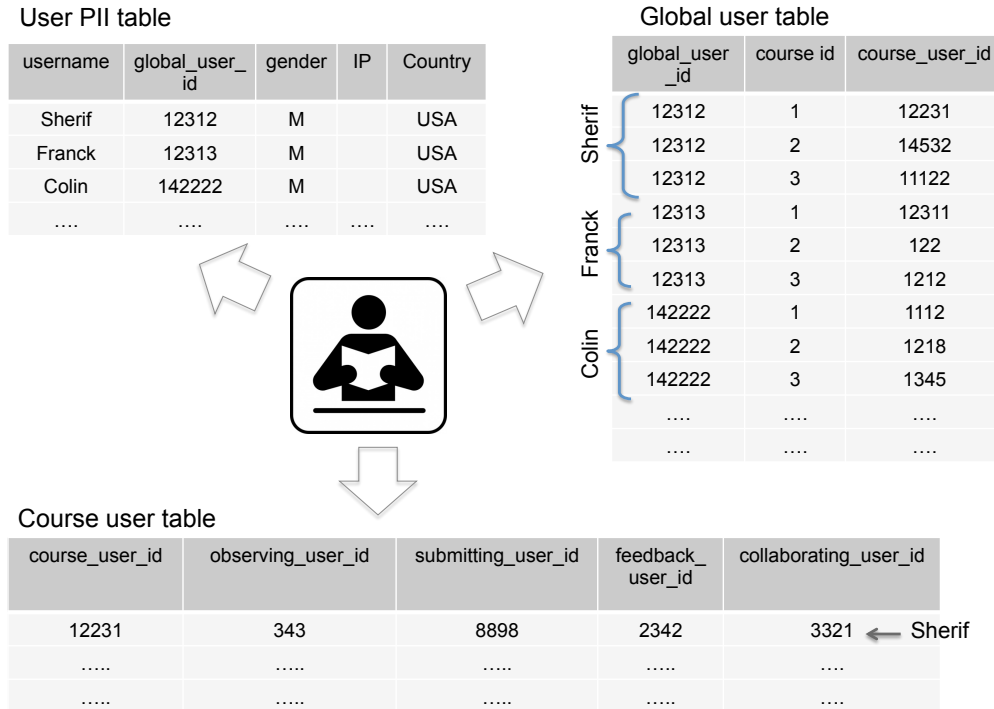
User PII table

| username | global_user_id | gender | IP | Country |
|---|---|---|---|---|
| Sherif | 12312 | M | | USA |
| Franck | 12313 | M | | USA |
| Colin | 142222 | M | | USA |
| …. | …. | …. | …. | …. |

Global user table

| | global_user_id | course id | course_user_id |
|---|---|---|---|
| Sherif | 12312 | 1 | 12231 |
| | 12312 | 2 | 14532 |
| | 12312 | 3 | 11122 |
| Franck | 12313 | 1 | 12311 |
| | 12313 | 2 | 122 |
| | 12313 | 3 | 1212 |
| Colin | 142222 | 1 | 1112 |
| | 142222 | 2 | 1218 |
| | 142222 | 3 | 1345 |
| | …. | …. | …. |
| | …. | …. | …. |

Course user table

| course_user_id | observing_user_id | submitting_user_id | feedback_user_id | collaborating_user_id |
|---|---|---|---|---|
| 12231 | 343 | 8898 | 2342 | 3321 ← Sherif |
| ….. | ….. | ….. | ….. | …. |
| ….. | ….. | ….. | ….. | …. |